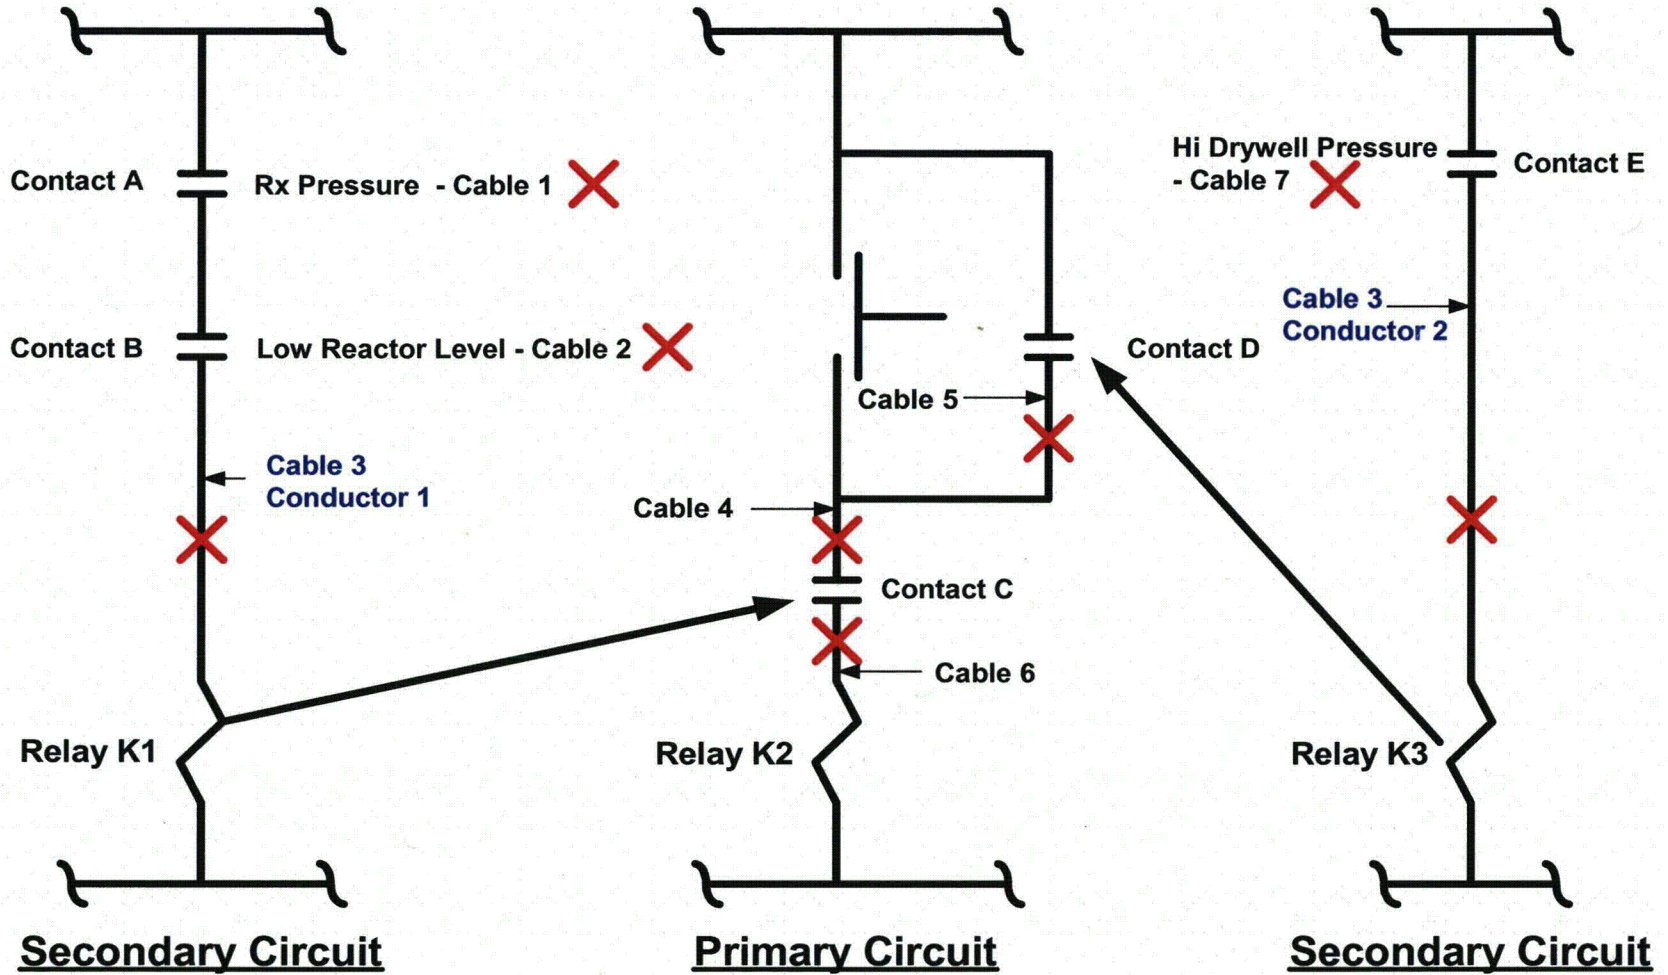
Contact A
Rx Pressure - Cable 1
Contact B
Low Reactor Level - Cable 2
Cable 3
Conductor 1
Relay K1
Secondary Circuit

Cable 5
Contact D
Cable 4
Contact C
Cable 6
Relay K2
Primary Circuit

Hi Drywell Pressure - Cable 7
Contact E
Cable 3
Conductor 2
Relay K3
Secondary Circuit